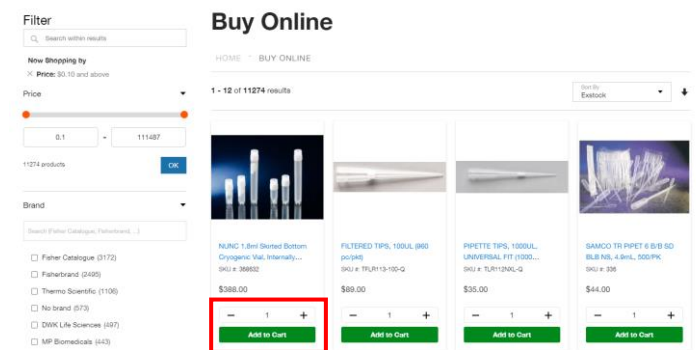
Filter

Search within results

Now Shopping by

× Price: $0.10 and above

Price

0.1 - 111487

11274 products

OK

Brand

Search (Fisher Catalogue, Fisherbrand, ...)

Fisher Catalogue (3172)

Fisherbrand (2495)

Thermo Scientific (1106)

No brand (573)

DWK Life Sciences (497)

MP Biomedicals (443)

Buy Online

HOME > BUY ONLINE

1 - 12 of 11274 results

Sort By
Exstock

NUNC 1.8ml Skirted Bottom Cryogenic Vial, Internally...
SKU #: 368832
$388.00
− 1 +
Add to Cart

FILTERED TIPS, 100UL (960 pcs/pkt)
SKU #: TFLR113-100-Q
$89.00
− 1 +
Add to Cart

PIPETTE TIPS, 1000UL, UNIVERSAL FIT (1000...
SKU #: TLR112NXL-Q
$35.00
− 1 +
Add to Cart

SAMCO TR PIPET 6 B/B SO BLB NS, 4.8mL, 500/PK
SKU #: 336
$44.00
− 1 +
Add to Cart